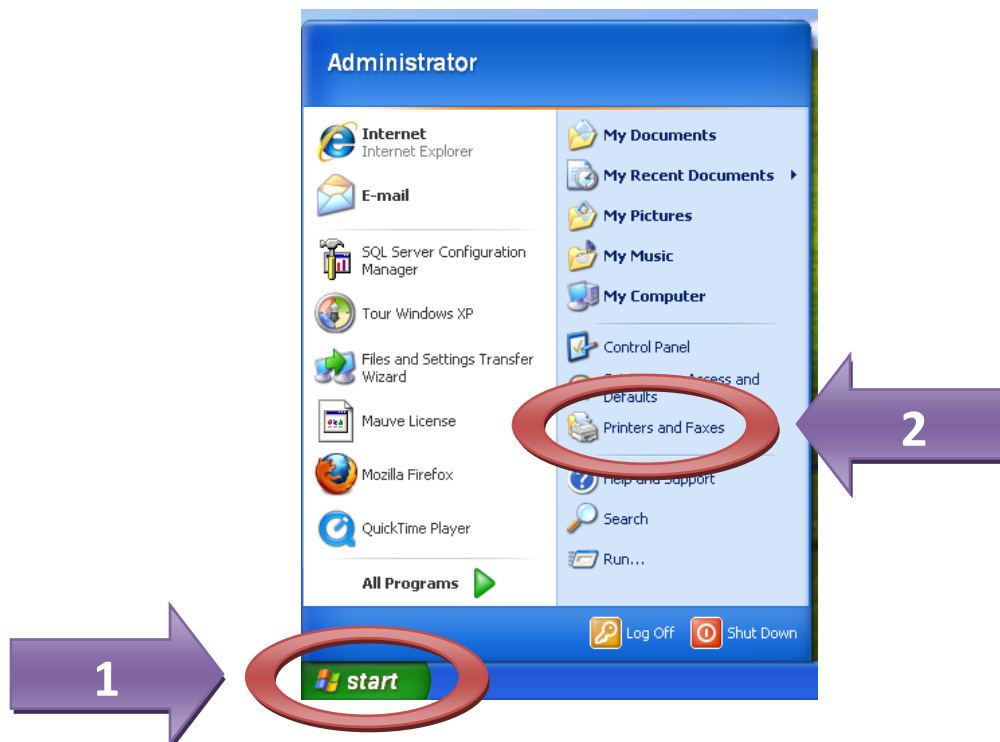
Administrator

Internet
Internet Explorer

E-mail

SQL Server Configuration Manager

Tour Windows XP

Files and Settings Transfer Wizard

Mauve License

Mozilla Firefox

QuickTime Player

All Programs

My Documents

My Recent Documents

My Pictures

My Music

My Computer

Control Panel

Set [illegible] Access and Defaults

Printers and Faxes

Help and Support

Search

Run...

Log Off

Shut Down

start

1

2